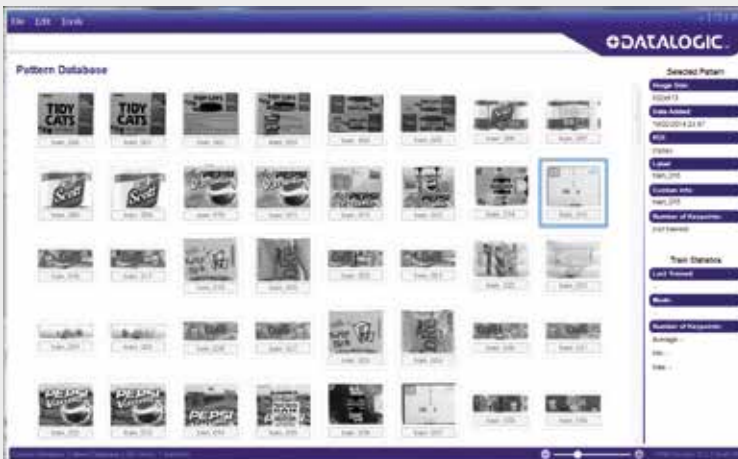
File Edit Tools

DATALOGIC.

Pattern Database

TIDY CATS

TIDY CATS

Scott

Scott

PEPSI

PEPSI

PEPSI

Selected Pattern

Image Size:

Date Added:

ROI:

Label:

Custom Info:

Number of Responses:

Train Statistics

Last Trained:

Mode:

Number of Responses:

Average: -

Min: -

Max: -